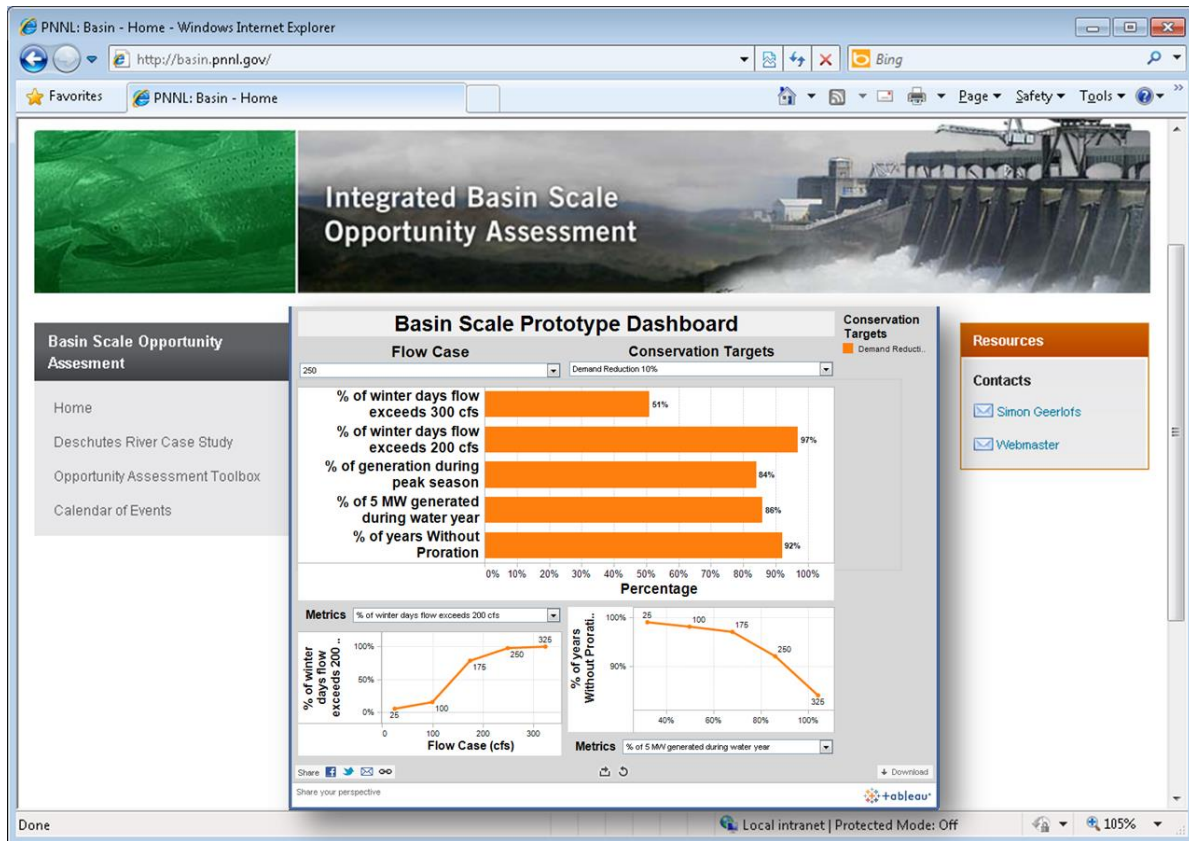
PNNL: Basin - Home - Windows Internet Explorer

http://basin.pnnl.gov/

Bing

Favorites

PNNL: Basin - Home

Page ▾ Safety ▾ Tools ▾

Integrated Basin Scale Opportunity Assessment

Basin Scale Opportunity Assesment

Home

Deschutes River Case Study

Opportunity Assessment Toolbox

Calendar of Events

Basin Scale Prototype Dashboard

Flow Case

250

Conservation Targets

Demand Reduction 10%

Conservation Targets

Demand Reducti..

| | |
|---|---|
| % of winter days flow exceeds 300 cfs | 51% |
| % of winter days flow exceeds 200 cfs | 97% |
| % of generation during peak season | 84% |
| % of 5 MW generated during water year | 86% |
| % of years Without Proration | 92% |

0% 10% 20% 30% 40% 50% 60% 70% 80% 90% 100%

Percentage

Metrics % of winter days flow exceeds 200 cfs

% of winter days flow exceeds 200 ..

100% 50% 0%

25 100 175 250 325

0 100 200 300

Flow Case (cfs)

% of years Without Prorati..

100% 90%

25 100 175 250 325

40% 60% 80% 100%

Metrics % of 5 MW generated during water year

Share

Download

Share your perspective

+ableau

Resources

Contacts

Simon Geerlofs

Webmaster

Done

Local intranet | Protected Mode: Off

105%